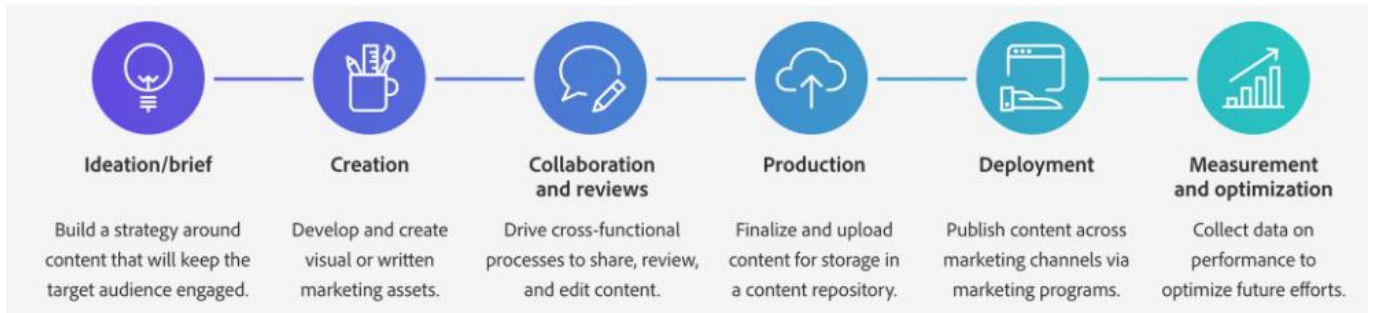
Ideation/brief

Build a strategy around content that will keep the target audience engaged.

Creation

Develop and create visual or written marketing assets.

Collaboration and reviews

Drive cross-functional processes to share, review, and edit content.

Production

Finalize and upload content for storage in a content repository.

Deployment

Publish content across marketing channels via marketing programs.

Measurement and optimization

Collect data on performance to optimize future efforts.